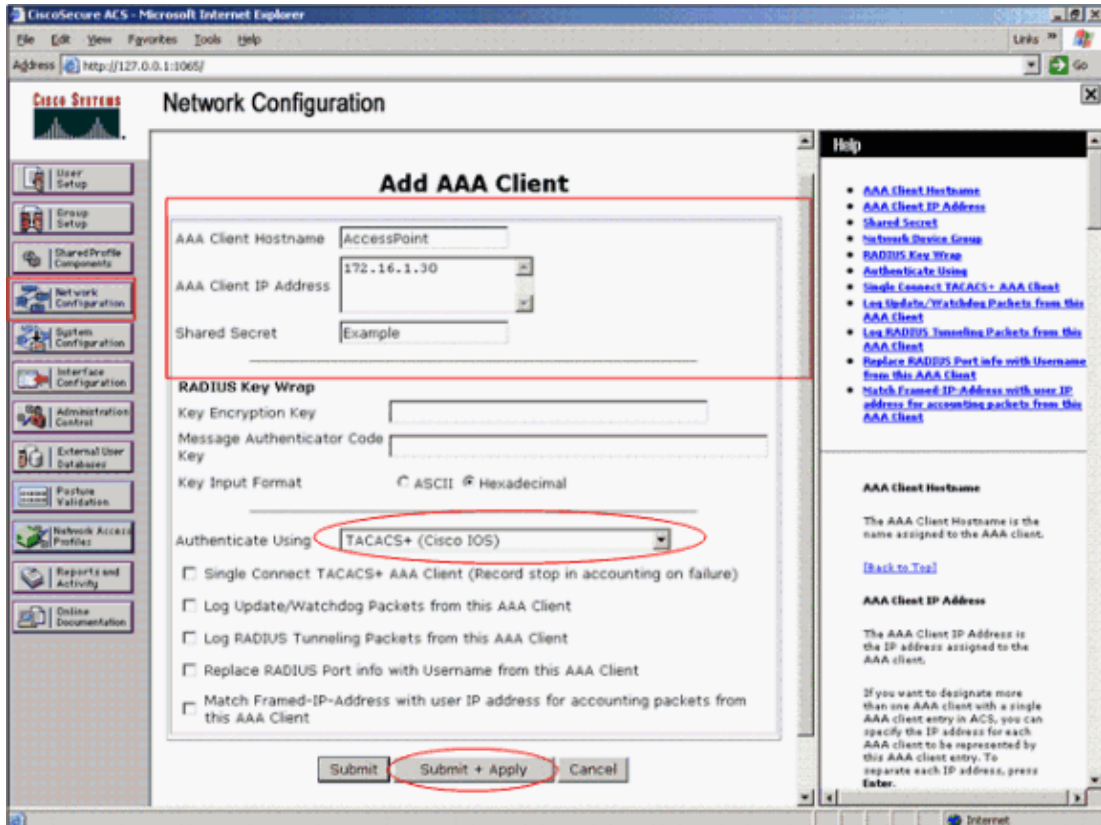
CiscoSecure ACS - Microsoft Internet Explorer

File Edit View Favorites Tools Help

Links »

Address http://127.0.0.1:1065/

Go

Cisco Systems

Network Configuration

User Setup

Group Setup

Shared Profile Components

Network Configuration

System Configuration

Interface Configuration

Administration Control

External User Databases

Posture Validation

Network Access Profiles

Reports and Activity

Online Documentation

Add AAA Client

AAA Client Hostname AccessPoint

AAA Client IP Address 172.16.1.30

Shared Secret Example

RADIUS Key Wrap

Key Encryption Key

Message Authenticator Code Key

Key Input Format ASCII Hexadecimal

Authenticate Using TACACS+ (Cisco IOS)

Single Connect TACACS+ AAA Client (Record stop in accounting on failure)

Log Update/Watchdog Packets from this AAA Client

Log RADIUS Tunneling Packets from this AAA Client

Replace RADIUS Port info with Username from this AAA Client

Match Framed-IP-Address with user IP address for accounting packets from this AAA Client

Submit Submit + Apply Cancel

Help

- AAA Client Hostname
- AAA Client IP Address
- Shared Secret
- Network Device Group
- RADIUS Key Wrap
- Authenticate Using
- Single Connect TACACS+ AAA Client
- Log Update/Watchdog Packets from this AAA Client
- Log RADIUS Tunneling Packets from this AAA Client
- Replace RADIUS Port info with Username from this AAA Client
- Match Framed-IP-Address with user IP address for accounting packets from this AAA Client

AAA Client Hostname

The AAA Client Hostname is the name assigned to the AAA client.

[Back to Top]

AAA Client IP Address

The AAA Client IP Address is the IP address assigned to the AAA client.

If you want to designate more than one AAA client with a single AAA client entry in ACS, you can specify the IP address for each AAA client to be represented by this AAA client entry. To separate each IP address, press Enter.

Internet